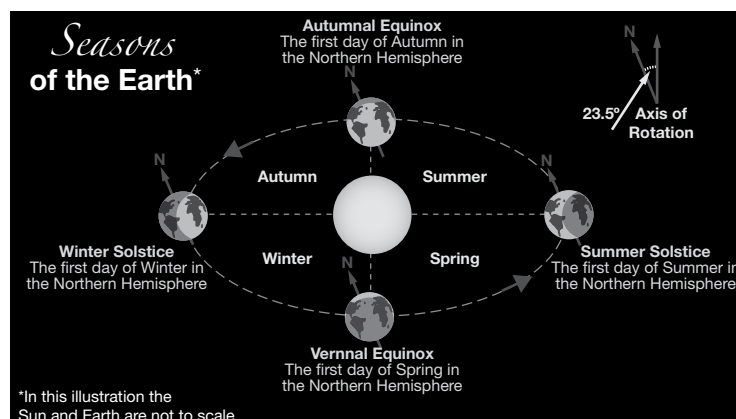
Seasons
of the Earth*

Autumnal Equinox
The first day of Autumn in the Northern Hemisphere

N

N

23.5°

Axis of Rotation

N

N

Autumn

Summer

Winter

Spring

Winter Solstice
The first day of Winter in the Northern Hemisphere

Summer Solstice
The first day of Summer in the Northern Hemisphere

N

Vernnal Equinox
The first day of Spring in the Northern Hemisphere

*In this illustration the Sun and Earth are not to scale